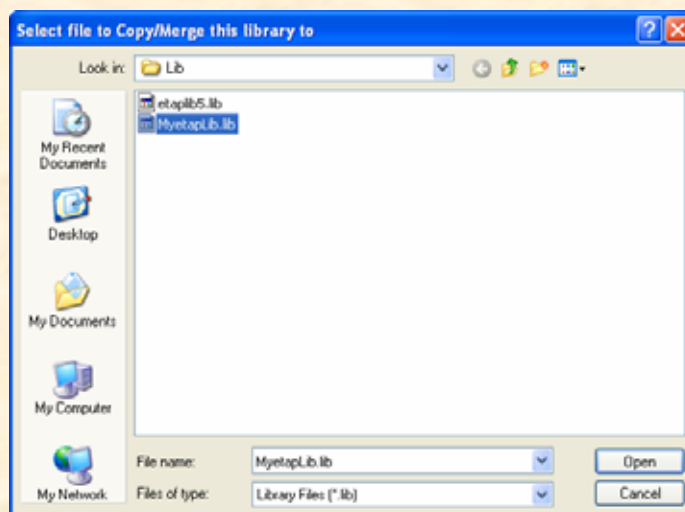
Select file to Copy/Merge this library to

Look in: Lib

etaplib5.lib
MyetapLib.lib

My Recent Documents

Desktop

My Documents

My Computer

My Network

File name: MyetapLib.lib

Files of type: Library Files (*.lib)

Open

Cancel